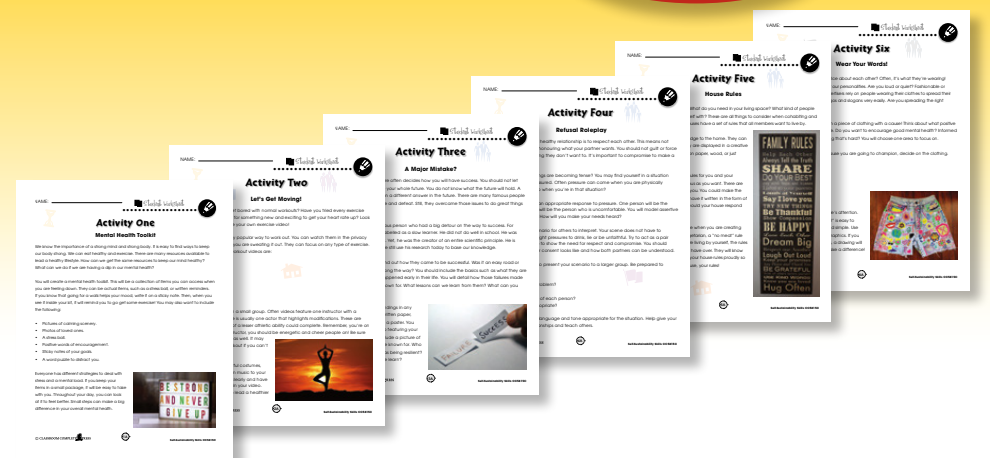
NAME:

Student Worksheet

Activity One

Mental Health Toolkit

We know the importance of a strong mind and strong body. It is easy to find ways to keep our body strong. We can eat healthy and exercise. There are many resources available to lead a healthy lifestyle. How can we get the same resources to keep our mind healthy? What can we do if we are having a dip in our mental health?

You will create a mental health toolkit. This will be a collection of items you can access when you are feeling down. They can be actual items, such as a stress ball, or written reminders. If you know that going for a walk helps your mood, write it on a sticky note. Then, when you see it inside your kit, it will remind you to go get some exercise! You may also want to include the following:

• Pictures of calming scenery.
• Photos of loved ones.
• A stress ball.
• Positive words of encouragement.
• Sticky notes of your goals.
• A word puzzle to distract you.

Everyone has different strategies to deal with stress and a mental load. If you keep your items in a small package, it will be easy to take with you. Throughout your day, you can look at it to feel better. Small steps can make a big difference in your overall mental health.

BE STRONG AND NEVER GIVE UP

© CLASSROOM COMPLETE PRESS

Student Worksheet

Activity Two

Let's Get Moving!

Activity Three

A Major Mistake?

Activity Four

Refusal Roleplay

Activity Five

House Rules

FAMILY RULES
Always Tell the Truth
SHARE
Do Your Best
Say I Love You
Be Thankful
BE HAPPY
Dream Big
Laugh Out Loud
BE GRATEFUL
Hug Often

Activity Six

Wear Your Words!

Self-Sustainability Skills CC5800